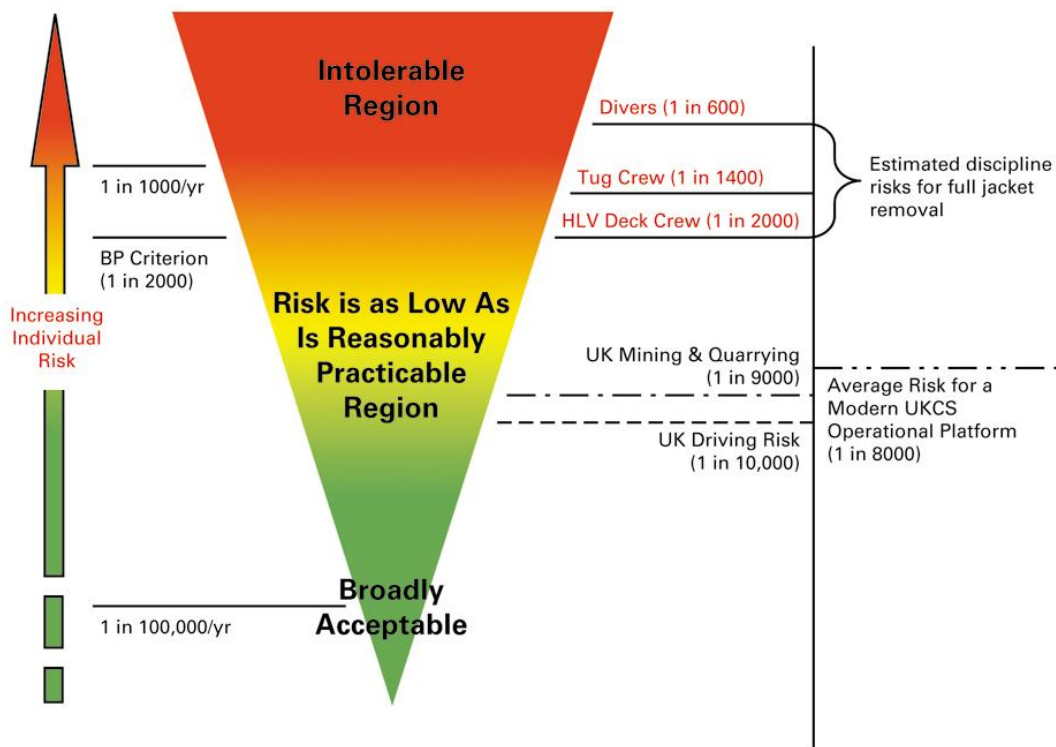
Intolerable Region

Divers (1 in 600)

1 in 1000/yr

Tug Crew (1 in 1400)

Estimated discipline risks for full jacket removal

HLV Deck Crew (1 in 2000)

BP Criterion (1 in 2000)

Increasing Individual Risk

Risk is as Low As Is Reasonably Practicable Region

UK Mining & Quarrying (1 in 9000)

Average Risk for a Modern UKCS Operational Platform (1 in 8000)

UK Driving Risk (1 in 10,000)

Broadly Acceptable

1 in 100,000/yr